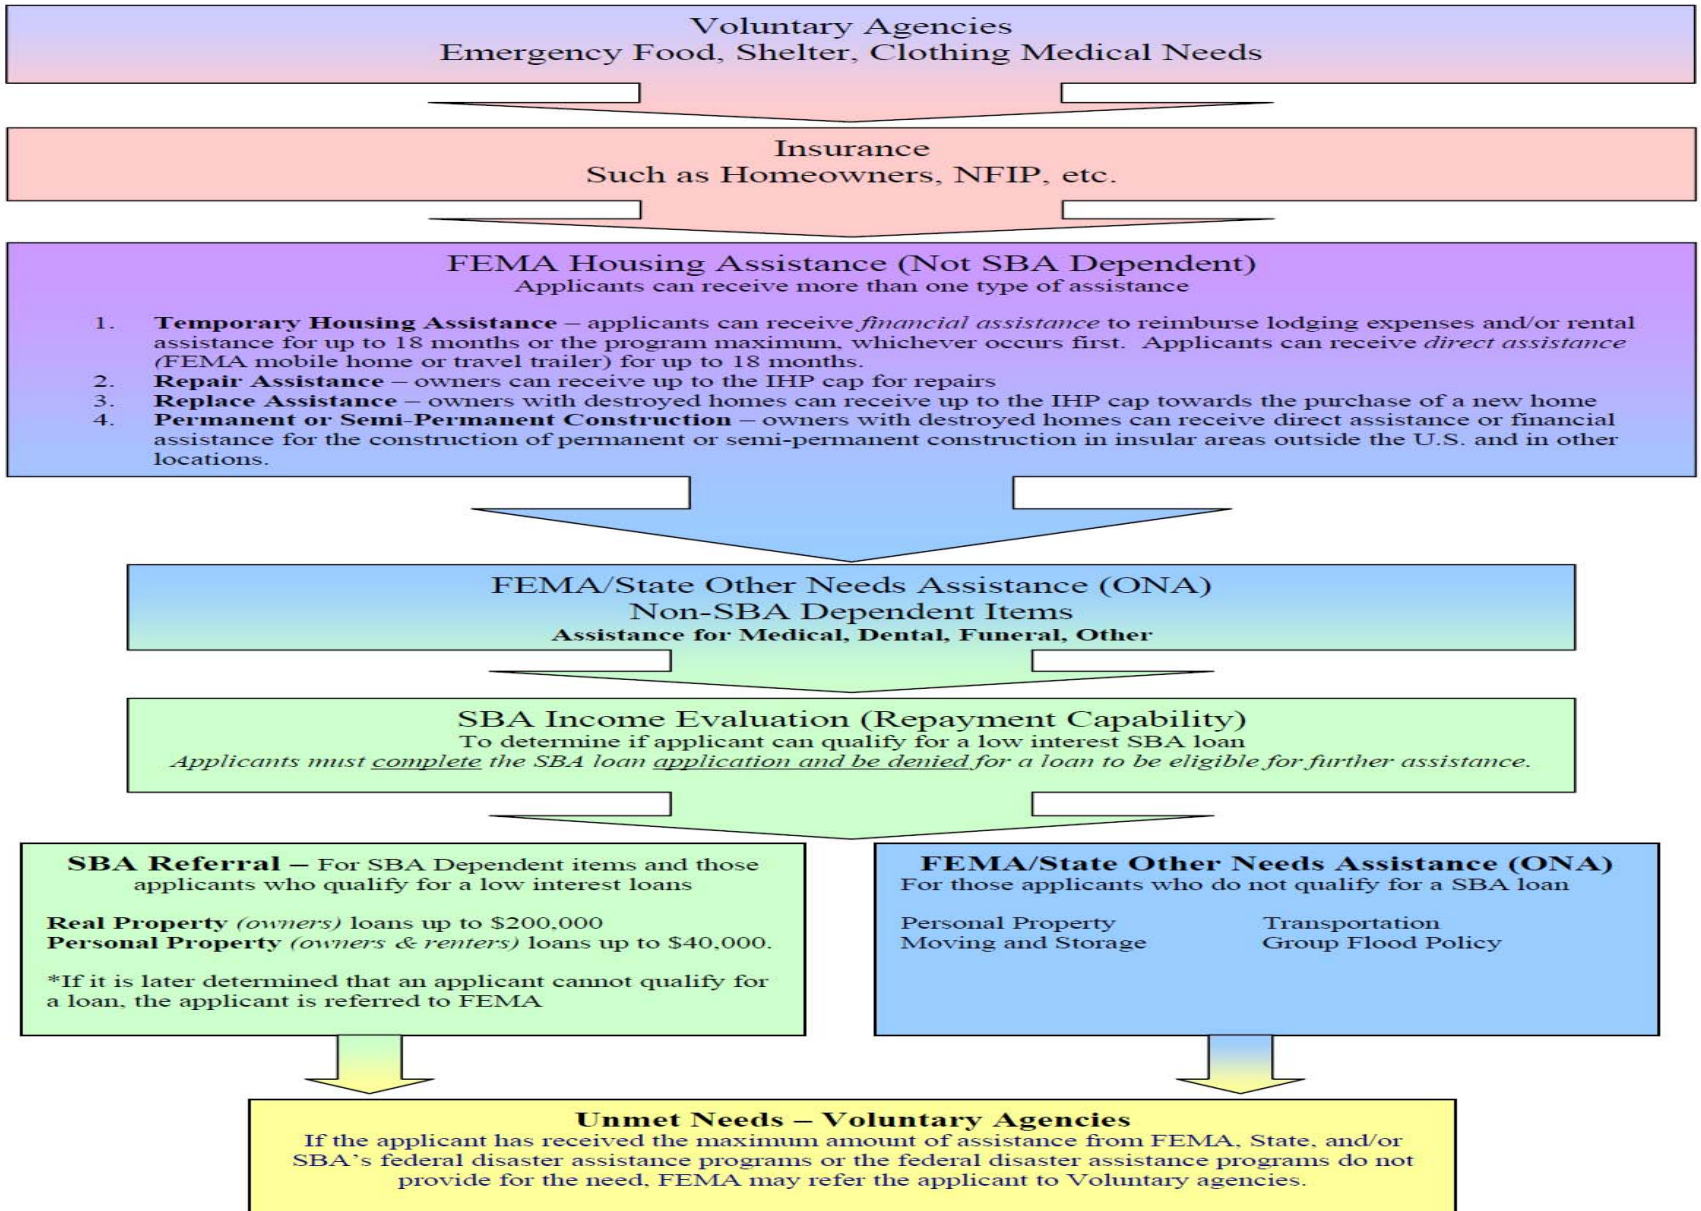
Voluntary Agencies
Emergency Food, Shelter, Clothing Medical Needs

Insurance
Such as Homeowners, NFIP, etc.

FEMA Housing Assistance (Not SBA Dependent)
Applicants can receive more than one type of assistance

1. **Temporary Housing Assistance** – applicants can receive *financial assistance* to reimburse lodging expenses and/or rental assistance for up to 18 months or the program maximum, whichever occurs first. Applicants can receive *direct assistance* (FEMA mobile home or travel trailer) for up to 18 months.
2. **Repair Assistance** – owners can receive up to the IHP cap for repairs
3. **Replace Assistance** – owners with destroyed homes can receive up to the IHP cap towards the purchase of a new home
4. **Permanent or Semi-Permanent Construction** – owners with destroyed homes can receive direct assistance or financial assistance for the construction of permanent or semi-permanent construction in insular areas outside the U.S. and in other locations.

FEMA/State Other Needs Assistance (ONA)
Non-SBA Dependent Items
**Assistance for Medical, Dental, Funeral, Other**

SBA Income Evaluation (Repayment Capability)
To determine if applicant can qualify for a low interest SBA loan
*Applicants must complete the SBA loan application and be denied for a loan to be eligible for further assistance.*

**SBA Referral** – For SBA Dependent items and those applicants who qualify for a low interest loans

**Real Property** *(owners)* loans up to $200,000
**Personal Property** *(owners & renters)* loans up to $40,000.

*If it is later determined that an applicant cannot qualify for a loan, the applicant is referred to FEMA

**FEMA/State Other Needs Assistance (ONA)**
For those applicants who do not qualify for a SBA loan

Personal Property
Moving and Storage
Transportation
Group Flood Policy

**Unmet Needs – Voluntary Agencies**
If the applicant has received the maximum amount of assistance from FEMA, State, and/or SBA's federal disaster assistance programs or the federal disaster assistance programs do not provide for the need, FEMA may refer the applicant to Voluntary agencies.